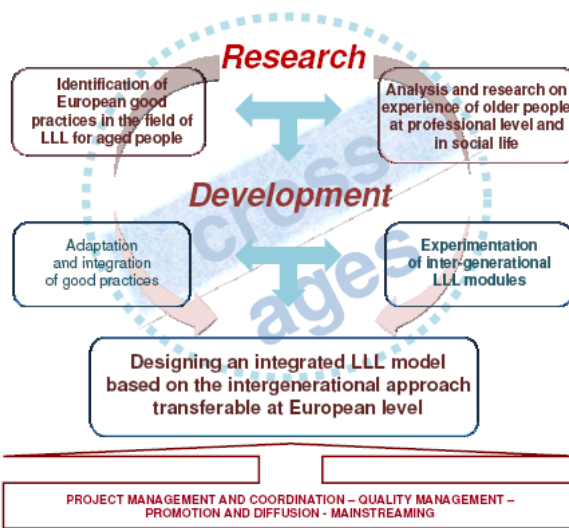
Research

Identification of European good practices in the field of LLL for aged people

Analysis and research on experience of older people at professional level and in social life

Development

cross ages

Adaptation and integration of good practices

Experimentation of inter-generational LLL modules

Designing an integrated LLL model based on the intergenerational approach transferable at European level

PROJECT MANAGEMENT AND COORDINATION – QUALITY MANAGEMENT – PROMOTION AND DIFFUSION - MAINSTREAMING